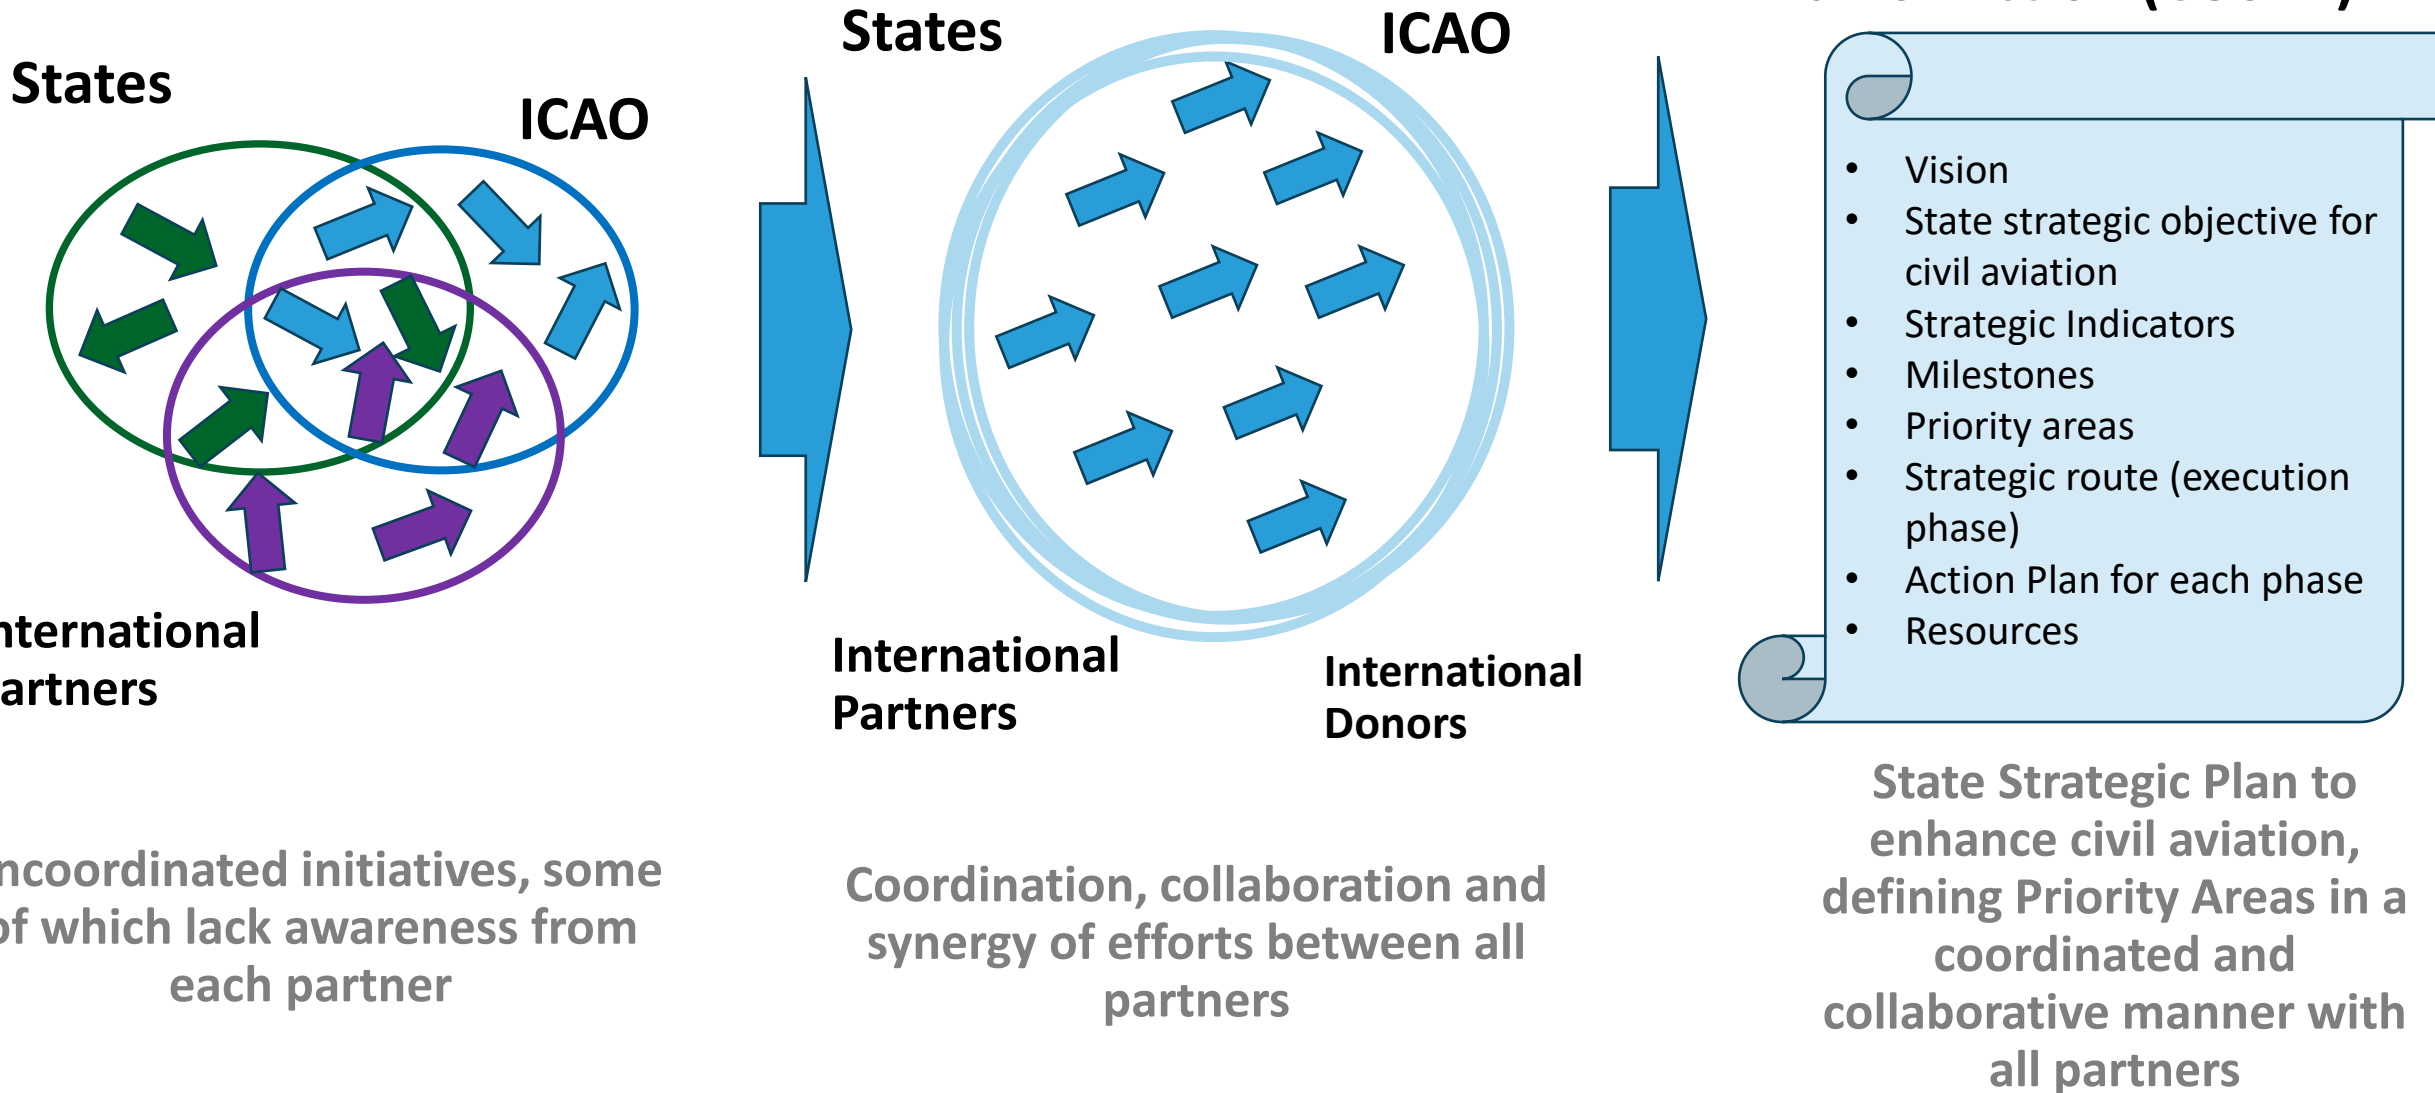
States

ICAO

nternational
artners

ncoordinated initiatives, some of which lack awareness from each partner

States

ICAO

International Partners

International Donors

Coordination, collaboration and synergy of efforts between all partners

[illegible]

- Vision
- State strategic objective for civil aviation
- Strategic Indicators
- Milestones
- Priority areas
- Strategic route (execution phase)
- Action Plan for each phase
- Resources

State Strategic Plan to enhance civil aviation, defining Priority Areas in a coordinated and collaborative manner with all partners